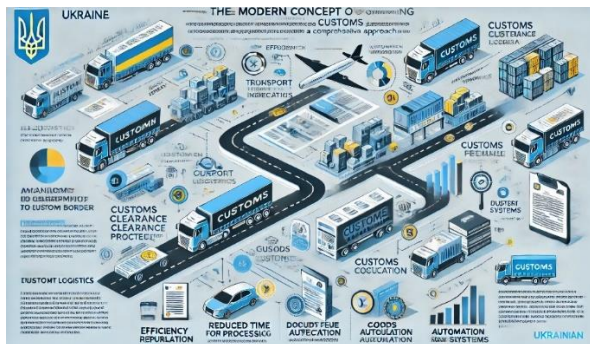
UKRAINE

THE MODERN CONCEPT O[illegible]
CUSTOMS
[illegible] a comprehensive approach

CUSTOMS CLEARANCE
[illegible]

EFFI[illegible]

TRANSPORT
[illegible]

CUSTOMH

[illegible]

CUSTOMS
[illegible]

CUSTOMS
PROCEDURE

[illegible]
TO CUSTOM BORDER

CUSPORT
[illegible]

CUSTOMS

CUSTOMS
CLEARANCE
PROCTEED

DUSTORT
SYSTEMS

GUSODS

CUSTOMS
COCUATION

CUSTOMS

EUSTOMT LOGISTICS

EFFICIENCY
REPURLATION

REDUCED TIME
FOR PROCESSICG

DOCUDT FEUE
AUTECATION

COODS
AUTCULATION
AUTOMATION

AUTOMATION
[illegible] SYSTEMS

UKRAINIAN